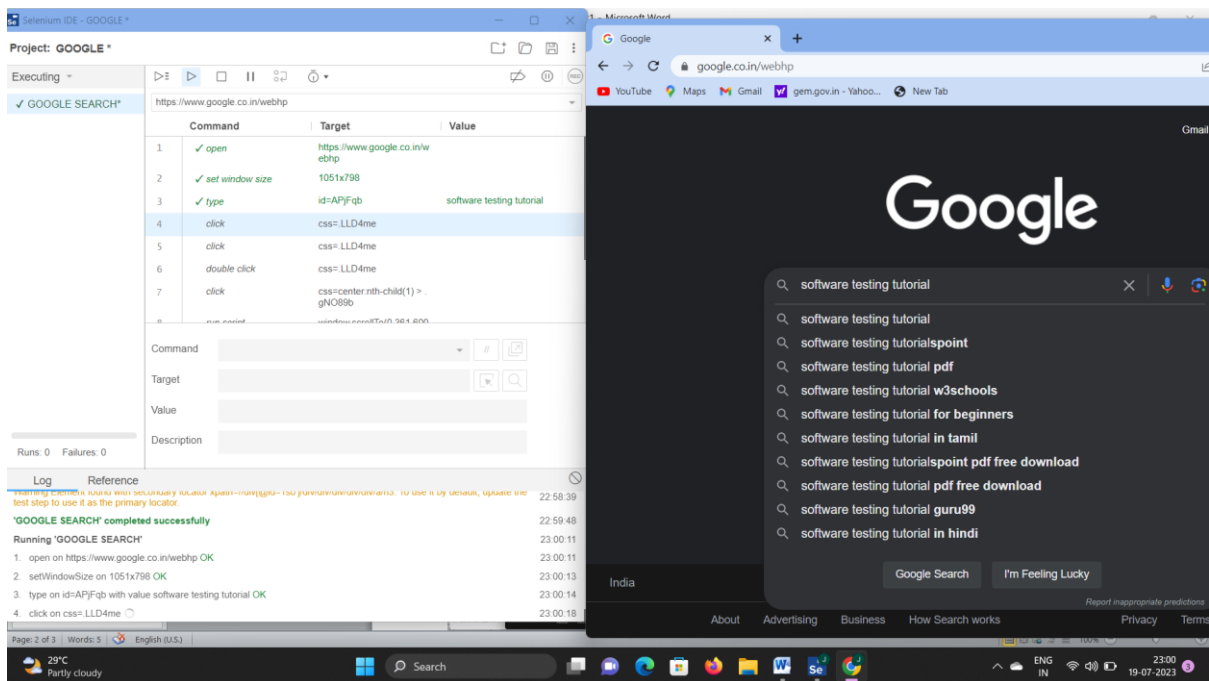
Selenium IDE - GOOGLE *

Project: GOOGLE *

Executing

✓ GOOGLE SEARCH*

https://www.google.co.in/webhp

| | Command | Target | Value |
|---|---|---|---|
| 1 | ✓ open | https://www.google.co.in/webhp | |
| 2 | ✓ set window size | 1051x798 | |
| 3 | ✓ type | id=APjFqb | software testing tutorial |
| 4 | click | css=.LLD4me | |
| 5 | click | css=.LLD4me | |
| 6 | double click | css=.LLD4me | |
| 7 | click | css=center:nth-child(1) > .gNO89b | |
| 8 | run script | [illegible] | |

Command

Target

Value

Description

Runs: 0 Failures: 0

Log Reference

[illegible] 22:58:39
test step to use it as the primary locator.

'GOOGLE SEARCH' completed successfully 22:59:48

Running 'GOOGLE SEARCH' 23:00:11

1. open on https://www.google.co.in/webhp OK 23:00:11

2. setWindowSize on 1051x798 OK 23:00:13

3. type on id=APjFqb with value software testing tutorial OK 23:00:14

4. click on css=.LLD4me 23:00:18

Page: 2 of 3 Words: 5 English (U.S.)

1 - Microsoft Word

Google

google.co.in/webhp

YouTube Maps Gmail gem.gov.in - Yahoo... New Tab

Gmail

Google

software testing tutorial

software testing tutorial
software testing tutorialspoint
software testing tutorial pdf
software testing tutorial w3schools
software testing tutorial for beginners
software testing tutorial in tamil
software testing tutorialspoint pdf free download
software testing tutorial pdf free download
software testing tutorial guru99
software testing tutorial in hindi

Google Search I'm Feeling Lucky

Report inappropriate predictions

India

About Advertising Business How Search works Privacy Terms

29°C
Partly cloudy

Search

ENG IN 23:00 19-07-2023